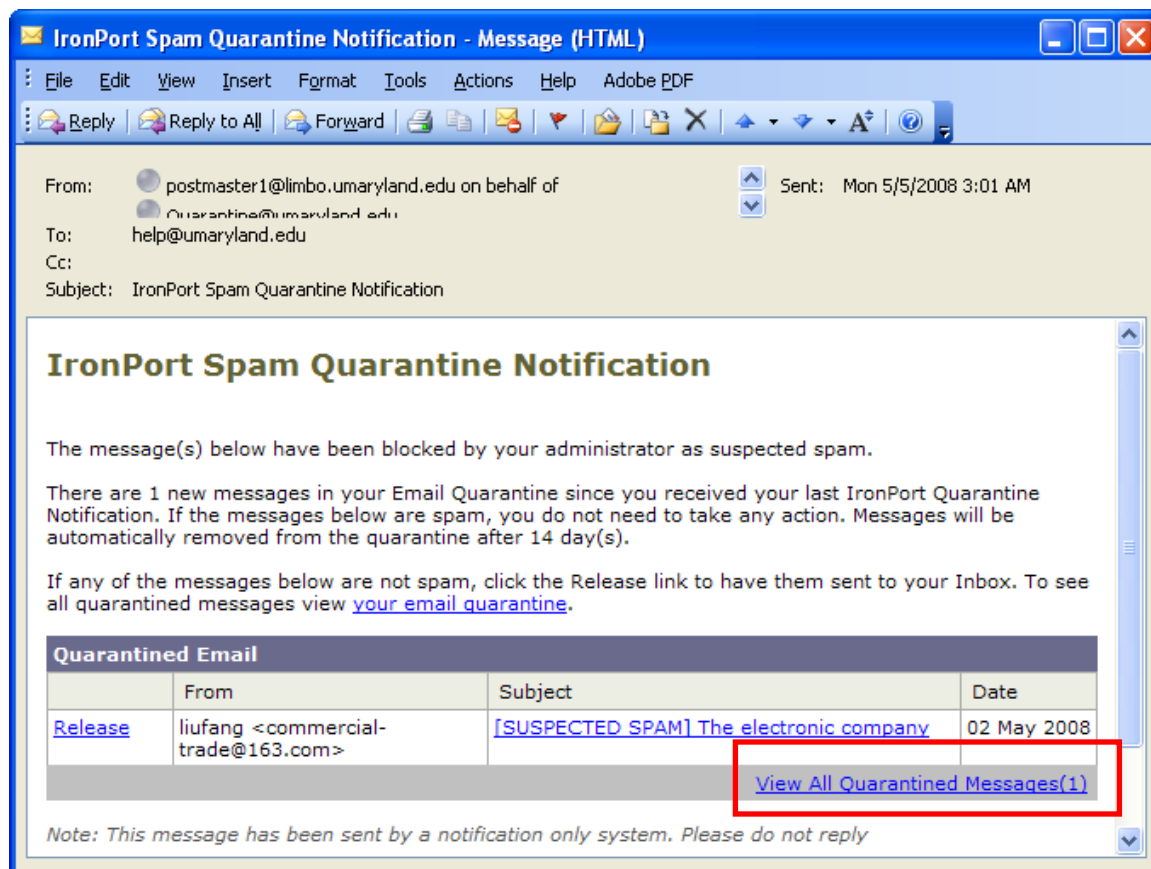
IronPort Spam Quarantine Notification - Message (HTML)

File Edit View Insert Format Tools Actions Help Adobe PDF

Reply | Reply to All | Forward

From: postmaster1@limbo.umaryland.edu on behalf of Quarantine@umaryland.edu
Sent: Mon 5/5/2008 3:01 AM
To: help@umaryland.edu
Cc:
Subject: IronPort Spam Quarantine Notification

IronPort Spam Quarantine Notification

The message(s) below have been blocked by your administrator as suspected spam.

There are 1 new messages in your Email Quarantine since you received your last IronPort Quarantine Notification. If the messages below are spam, you do not need to take any action. Messages will be automatically removed from the quarantine after 14 day(s).

If any of the messages below are not spam, click the Release link to have them sent to your Inbox. To see all quarantined messages view your email quarantine.

Quarantined Email

| | From | Subject | Date |
|---|---|---|---|
| Release | liufang <commercial-trade@163.com> | [SUSPECTED SPAM] The electronic company | 02 May 2008 |

View All Quarantined Messages(1)

Note: This message has been sent by a notification only system. Please do not reply